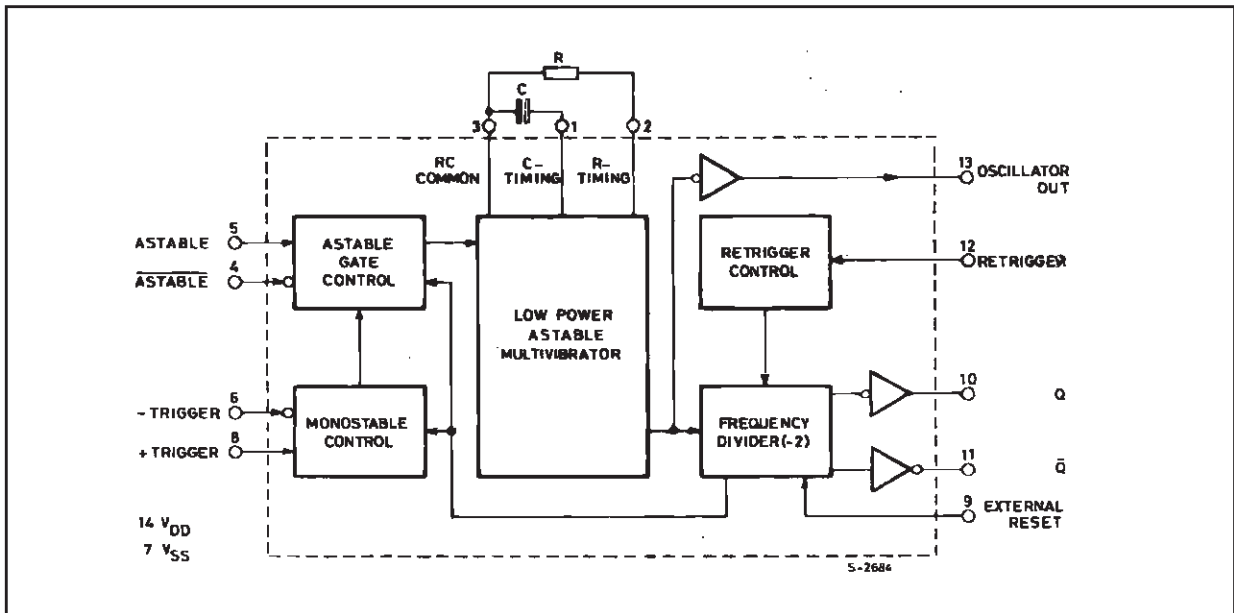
R
C
3
1
2
RC COMMON
C- TIMING
R- TIMING
13 OSCILLATOR OUT
5
ASTABLE
4
$\overline{\text{ASTABLE}}$
ASTABLE GATE CONTROL
LOW POWER ASTABLE MULTIVIBRATOR
RETRIGGER CONTROL
12
RETRIGGER
6
- TRIGGER
8
+ TRIGGER
MONOSTABLE CONTROL
FREQUENCY DIVIDER(÷2)
10
Q
11
$\bar{Q}$
9
EXTERNAL RESET
14 $V_{DD}$
7 $V_{SS}$
S-2684